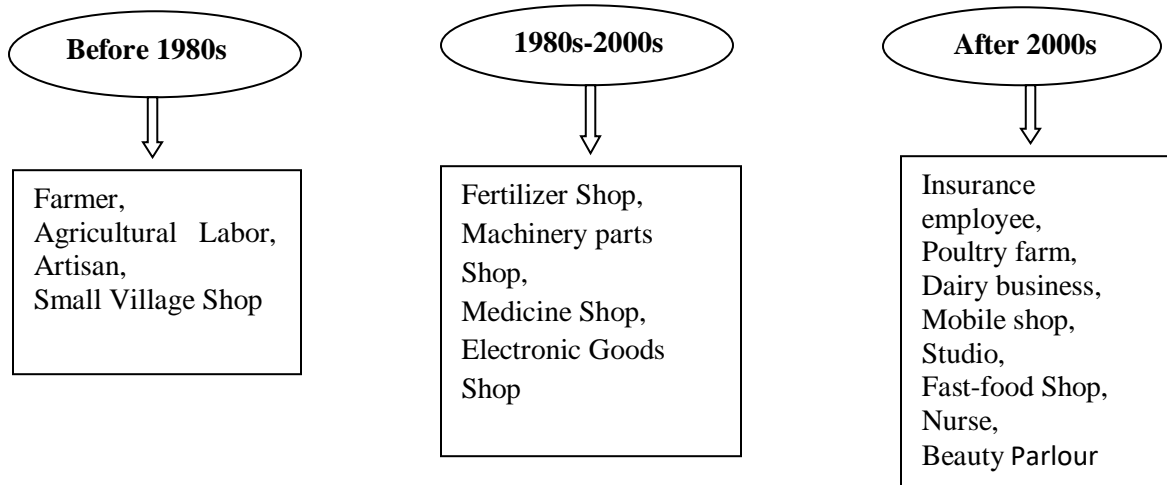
Before 1980s

Farmer,
Agricultural Labor,
Artisan,
Small Village Shop

1980s-2000s

Fertilizer Shop,
Machinery parts Shop,
Medicine Shop,
Electronic Goods Shop

After 2000s

Insurance employee,
Poultry farm,
Dairy business,
Mobile shop,
Studio,
Fast-food Shop,
Nurse,
Beauty Parlour